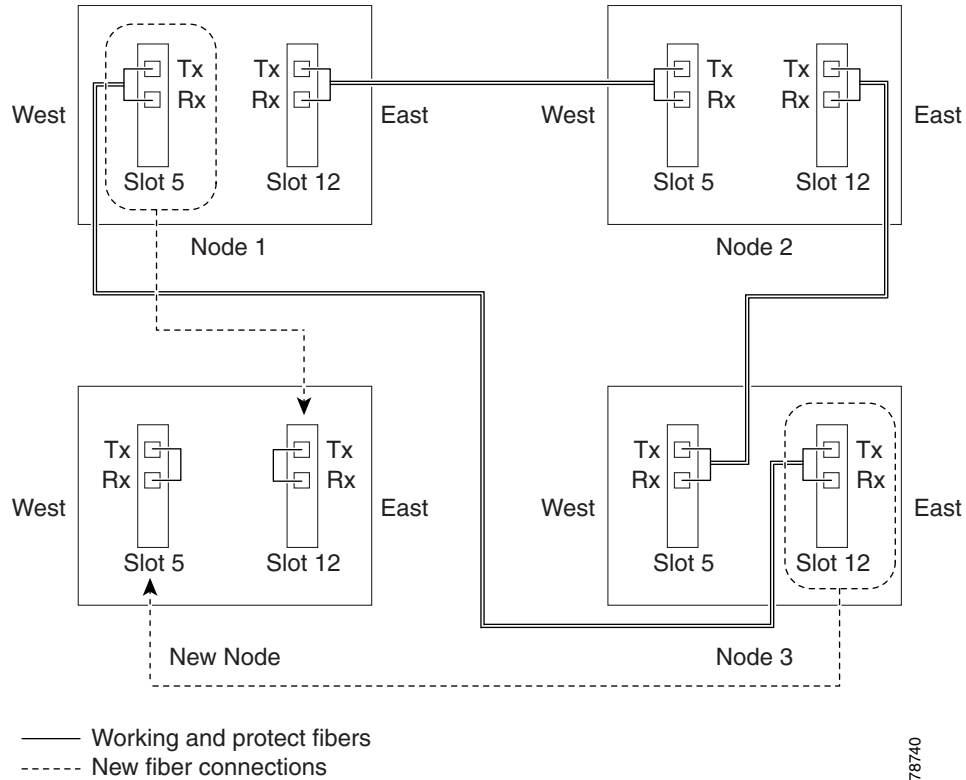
West

Tx
Rx

Slot 5

Tx
Rx

Slot 12

East

Node 1

West

Tx
Rx

Slot 5

Tx
Rx

Slot 12

East

Node 2

West

Tx
Rx

Slot 5

Tx
Rx

Slot 12

East

New Node

West

Tx
Rx

Slot 5

Tx
Rx

Slot 12

East

Node 3

Working and protect fibers
New fiber connections

78740